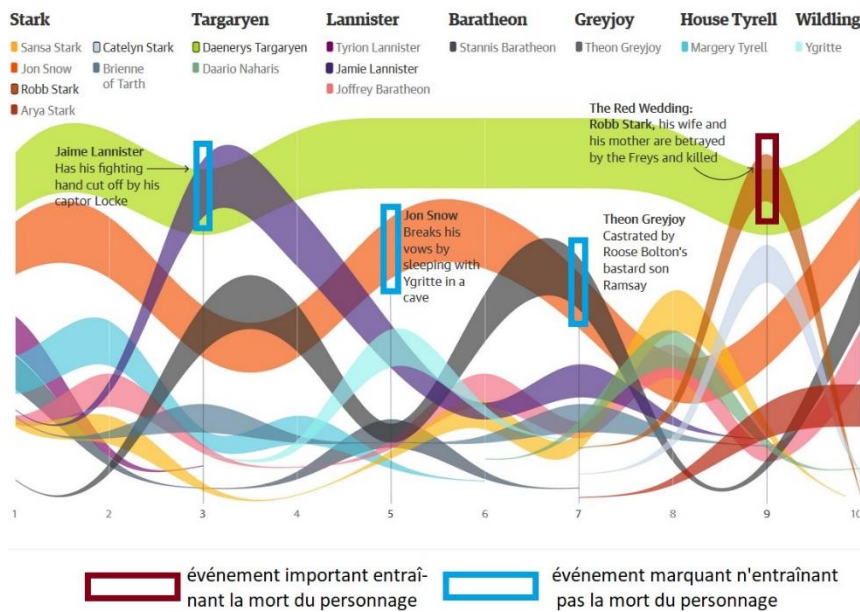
Stark
Sansa Stark
Catelyn Stark
Jon Snow
Brienne of Tarth
Robb Stark
Arya Stark

Targaryen
Daenerys Targaryen
Daario Naharis

Lannister
Tyrion Lannister
Jamie Lannister
Joffrey Baratheon

Baratheon
Stannis Baratheon

Greyjoy
Theon Greyjoy

House Tyrell
Margery Tyrell

Wildling
Ygritte

Jaime Lannister
Has his fighting hand cut off by his captor Locke

Jon Snow
Breaks his vows by sleeping with Ygritte in a cave

Theon Greyjoy
Castrated by Roose Bolton's bastard son Ramsay

The Red Wedding:
Robb Stark, his wife and his mother are betrayed by the Freys and killed

1 2 3 4 5 6 7 8 9 10

événement important entraînant la mort du personnage

événement marquant n'entraînant pas la mort du personnage